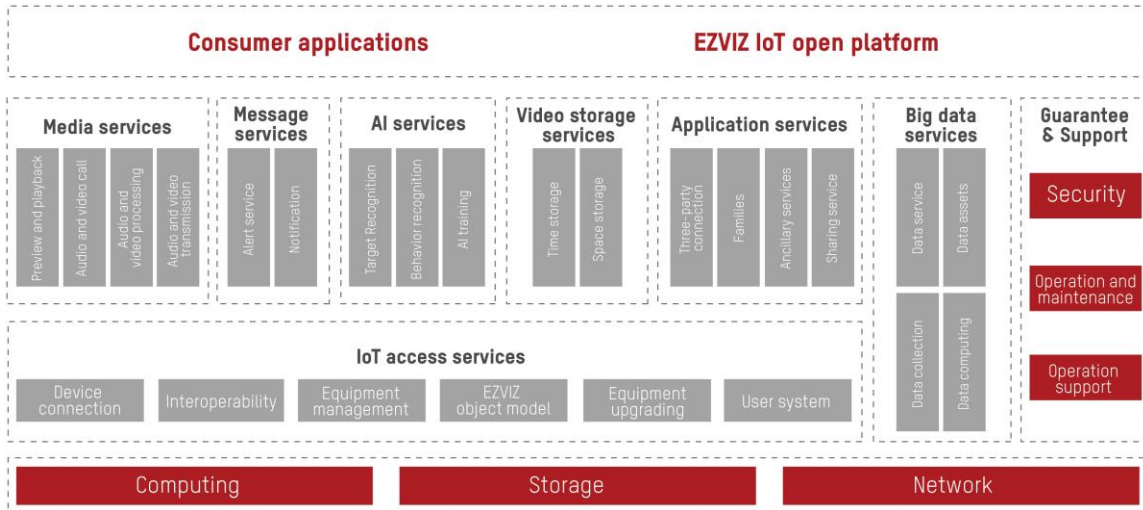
Consumer applications

EZVIZ IoT open platform

Media services

Preview and playback

Audio and video call

Audio and video processing

Audio and video transmission

Message services

Alert service

Notification

AI services

Target Recognition

Behavior recognition

AI training

Video storage services

Time storage

Space storage

Application services

Three-party connection

Families

Ancillary services

Sharing service

Big data services

Data service

Data assets

Data collection

Data computing

Guarantee & Support

Security

Operation and maintenance

Operation support

IoT access services

Device connection

Interoperability

Equipment management

EZVIZ object model

Equipment upgrading

User system

Computing

Storage

Network